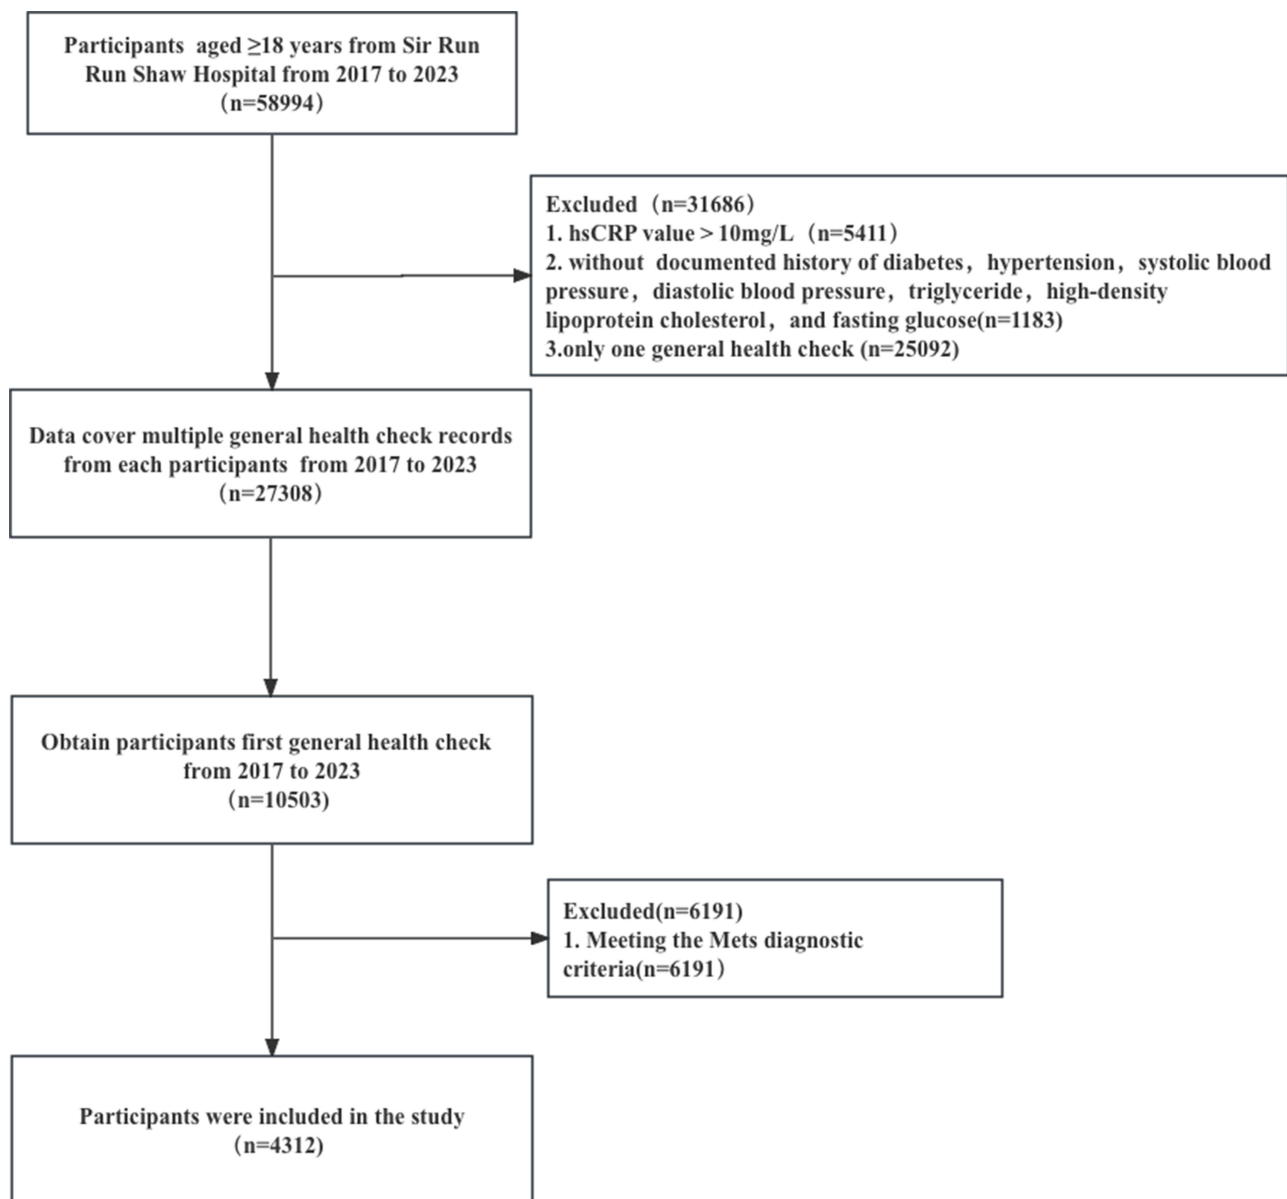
Participants aged ≥18 years from Sir Run Run Shaw Hospital from 2017 to 2023 （n=58994）

Excluded（n=31686）
1. hsCRP value＞10mg/L（n=5411）
2. without documented history of diabetes，hypertension，systolic blood pressure，diastolic blood pressure，triglyceride，high-density lipoprotein cholesterol，and fasting glucose(n=1183)
3.only one general health check (n=25092)

Data cover multiple general health check records from each participants from 2017 to 2023 （n=27308）

Obtain participants first general health check from 2017 to 2023 （n=10503）

Excluded(n=6191)
1. Meeting the Mets diagnostic criteria(n=6191）

Participants were included in the study （n=4312）